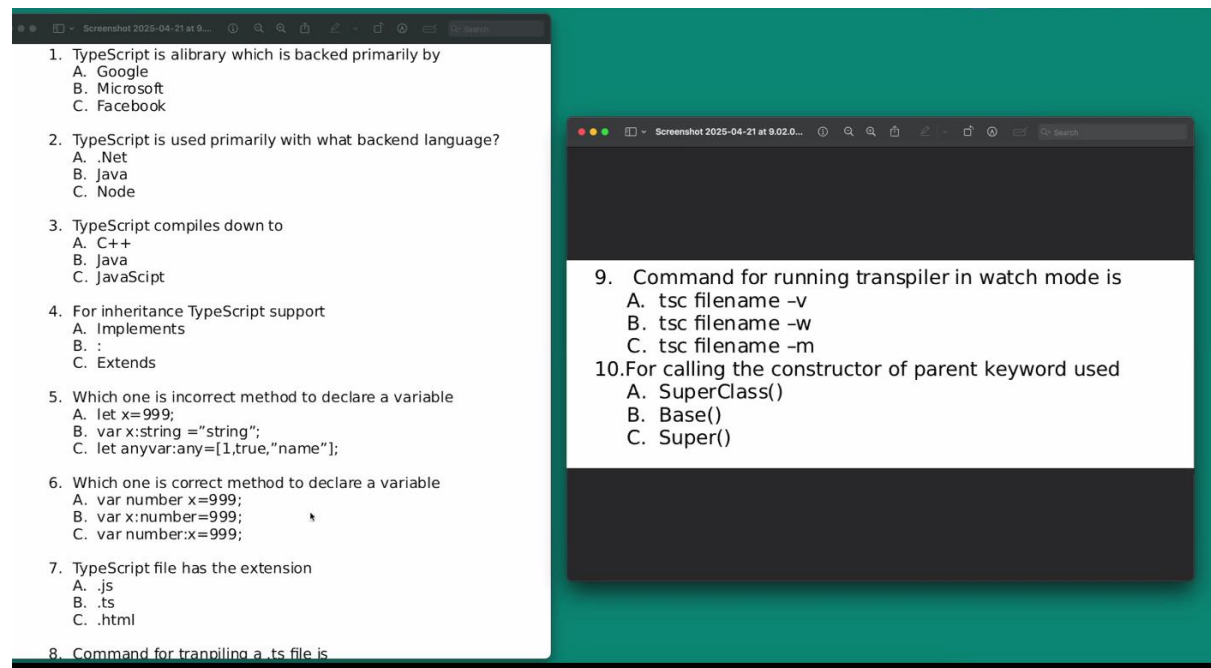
Screenshot 2025-04-21 at 9...

Search

1. TypeScript is alibrary which is backed primarily by
A. Google
B. Microsoft
C. Facebook

2. TypeScript is used primarily with what backend language?
A. .Net
B. Java
C. Node

3. TypeScript compiles down to
A. C++
B. Java
C. JavaScipt

4. For inheritance TypeScript support
A. Implements
B. :
C. Extends

5. Which one is incorrect method to declare a variable
A. let x=999;
B. var x:string ="string";
C. let anyvar:any=[1,true,"name"];

6. Which one is correct method to declare a variable
A. var number x=999;
B. var x:number=999;
C. var number:x=999;

7. TypeScript file has the extension
A. .js
B. .ts
C. .html

8. Command for tranpiling a .ts file is

Screenshot 2025-04-21 at 9.02.0...

Search

9. Command for running transpiler in watch mode is
A. tsc filename –v
B. tsc filename –w
C. tsc filename –m
10.For calling the constructor of parent keyword used
A. SuperClass()
B. Base()
C. Super()